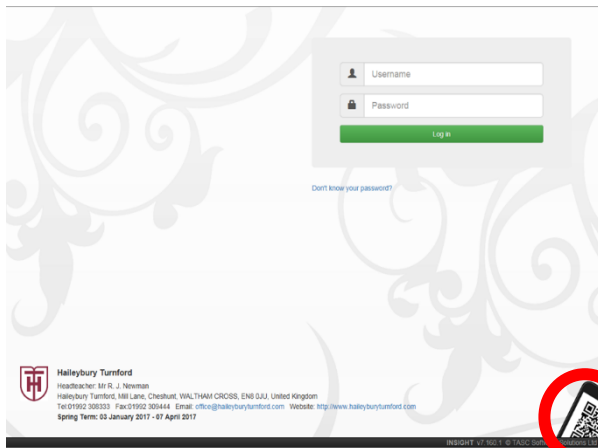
Username

Password

Log in

Don't know your password?

Haileybury Turnford

Headteacher: Mr R. J. Newman

Haileybury Turnford, Mill Lane, Cheshunt, WALTHAM CROSS, EN8 0JU, United Kingdom

Tel:01992 308333 Fax:01992 300444 Email: office@haileyburyturnford.com Website: http://www.haileyburyturnford.com

Spring Term: 03 January 2017 - 07 April 2017

INSIGHT v7.102.1 © TASC Soft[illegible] Solutions Ltd